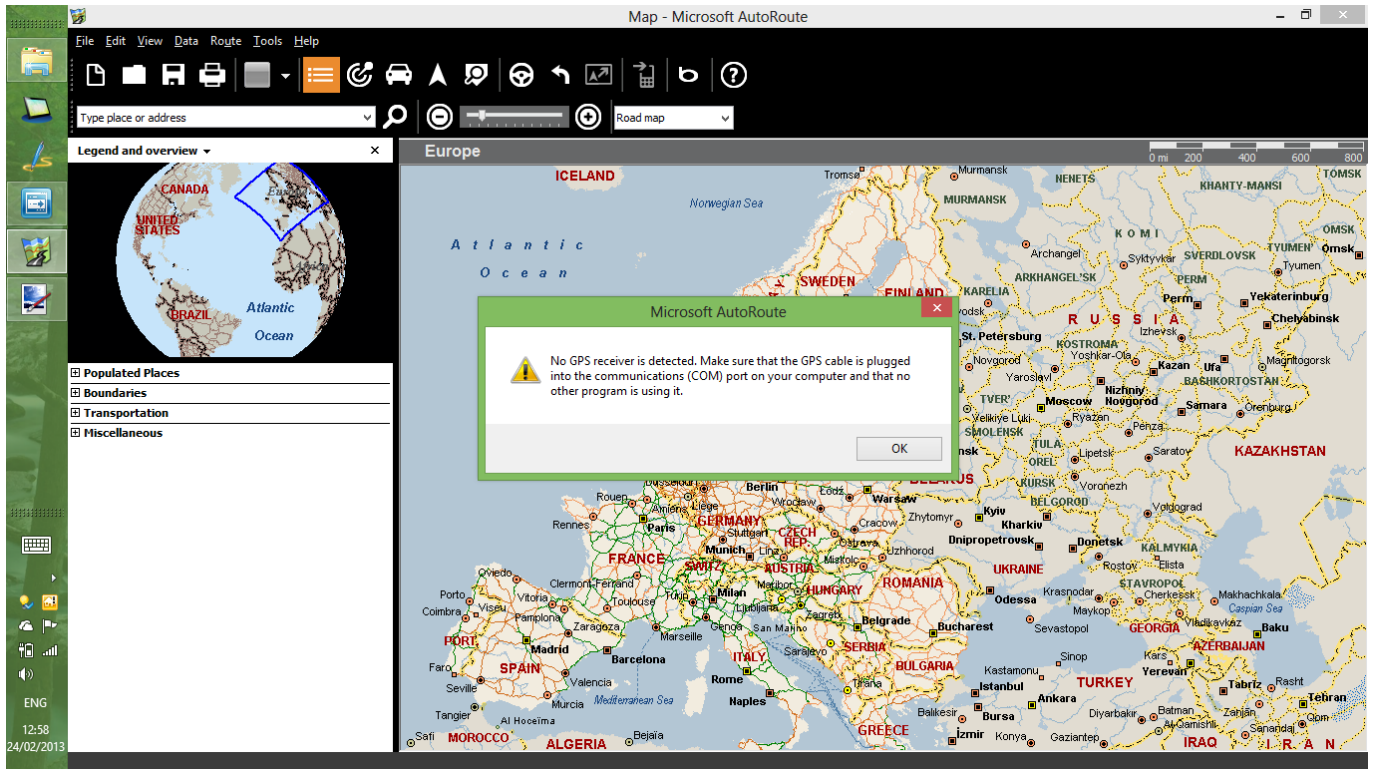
Map - Microsoft AutoRoute

File Edit View Data Route Tools Help

Type place or address

Road map

Legend and overview

CANADA
UNITED STATES
BRAZIL
Atlantic Ocean

Populated Places
Boundaries
Transportation
Miscellaneous

Europe

0 mi 200 400 600 800

ICELAND
Norwegian Sea
Atlantic Ocean
Tromsø
Murmansk
MURMANSK
NENETS
KHANTY-MANSI
TOMSK
KOMI
OMSK
Omsk
Archangel
Syktyvkar
SVERDLOVSK
TYUMEN
Tyumen
ARKHANGEL'SK
PERM
SWEDEN
FINLAND
KARELIA
Perm
Yekaterinburg
RUSSIA
Chelyabinsk
St. Petersburg
Izhevsk
KOSTROMA
Yoshkar-Ola
Novgorod
Kazan
Ufa
Magnitogorsk
Yaroslavl
BASHKORTOSTAN
TVER'
Nizhniy Novgorod
Samara
Orenburg
Velikiye Luki
Moscow
Ryazan
SMOLENSK
Penza
TULA
OREL
Lipetsk
Saratov
KAZAKHSTAN
KURSK
Voronezh
BELARUS
BELGOROD
Rouen
Berlin
Wrocław
Łódź
Warsaw
Amiens
Paris
GERMANY
Zhytomyr
Kyiv
Kharkiv
Volgograd
Rennes
Stuttgart
CZECH REP.
Cracow
Dnipropetrovsk
Donetsk
KALMYKIA
FRANCE
Munich
Linz
Uzhhorod
Elista
SWITZ.
AUSTRIA
UKRAINE
Rostov
Oviedo
Clermont-Ferrand
Maribor
HUNGARY
ROMANIA
STAVROPOL
Makhachkala
Vitoria
Milan
Ljubljana
Odessa
Krasnodar
Cherkessk
Porto
Coimbra
Viseu
Toulouse
Maykop
Caspian Sea
Pamplona
Genoa
San Marino
Belgrade
Bucharest
Sevastopol
GEORGIA
Vladikavkaz
Baku
Zaragoza
PORT.
Marseille
Sarajevo
SERBIA
Madrid
Barcelona
ITALY
BULGARIA
Sinop
Kars
AZERBAIJAN
Faro
SPAIN
Kastamonu
Yerevan
Rasht
Seville
Valencia
Rome
Istanbul
Ankara
TURKEY
Tabriz
Tehran
Mediterranean Sea
Naples
Murcia
Balikesir
Bursa
Diyarbakır
Batman
Zanjan
Qom
Tangier
Al Hoceïma
GREECE
İzmir
Konya
Gaziantep
Safi
MOROCCO
ALGERIA
Bejaïa
IRAQ
IRAN

Microsoft AutoRoute
No GPS receiver is detected. Make sure that the GPS cable is plugged into the communications (COM) port on your computer and that no other program is using it.
OK

ENG
12:58
24/02/2013